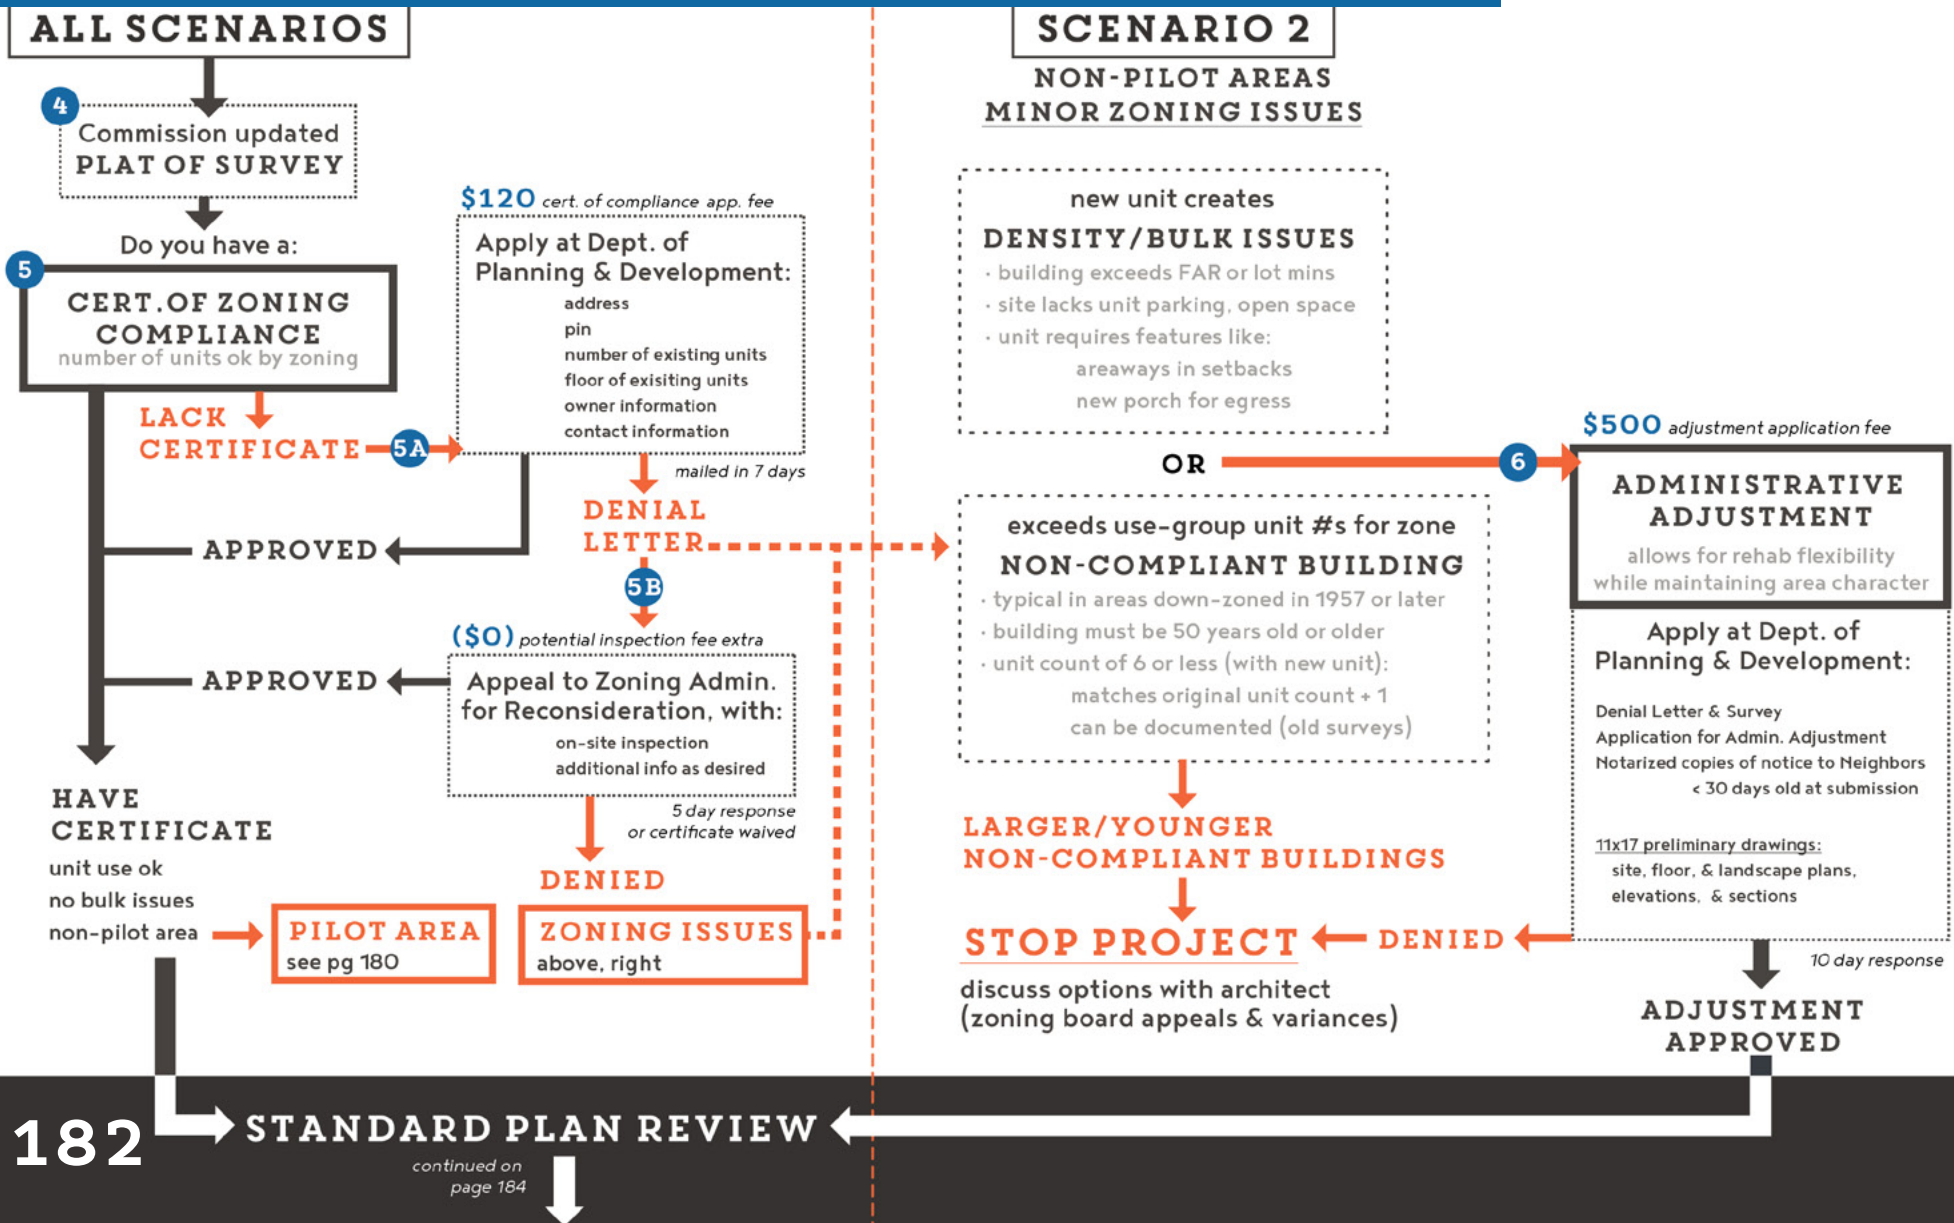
ALL SCENARIOS

4 Commission updated PLAT OF SURVEY

Do you have a:

5 CERT. OF ZONING COMPLIANCE
number of units ok by zoning

LACK CERTIFICATE 5A

$120 cert. of compliance app. fee

Apply at Dept. of Planning & Development:
address
pin
number of existing units
floor of exisiting units
owner information
contact information

mailed in 7 days

DENIAL LETTER

APPROVED

5B

($0) potential inspection fee extra

APPROVED

Appeal to Zoning Admin. for Reconsideration, with:
on-site inspection
additional info as desired

5 day response or certificate waived

DENIED

HAVE CERTIFICATE
unit use ok
no bulk issues
non-pilot area

PILOT AREA
see pg 180

ZONING ISSUES
above, right

SCENARIO 2
NON-PILOT AREAS
MINOR ZONING ISSUES

new unit creates
DENSITY/BULK ISSUES
· building exceeds FAR or lot mins
· site lacks unit parking, open space
· unit requires features like:
areaways in setbacks
new porch for egress

OR

6

$500 adjustment application fee

ADMINISTRATIVE ADJUSTMENT
allows for rehab flexibility while maintaining area character

exceeds use-group unit #s for zone
NON-COMPLIANT BUILDING
· typical in areas down-zoned in 1957 or later
· building must be 50 years old or older
· unit count of 6 or less (with new unit):
matches original unit count + 1
can be documented (old surveys)

Apply at Dept. of Planning & Development:

Denial Letter & Survey
Application for Admin. Adjustment
Notarized copies of notice to Neighbors
< 30 days old at submission

11x17 preliminary drawings:
site, floor, & landscape plans,
elevations, & sections

LARGER/YOUNGER NON-COMPLIANT BUILDINGS

STOP PROJECT

DENIED

discuss options with architect
(zoning board appeals & variances)

10 day response

ADJUSTMENT APPROVED

182

STANDARD PLAN REVIEW

continued on page 184